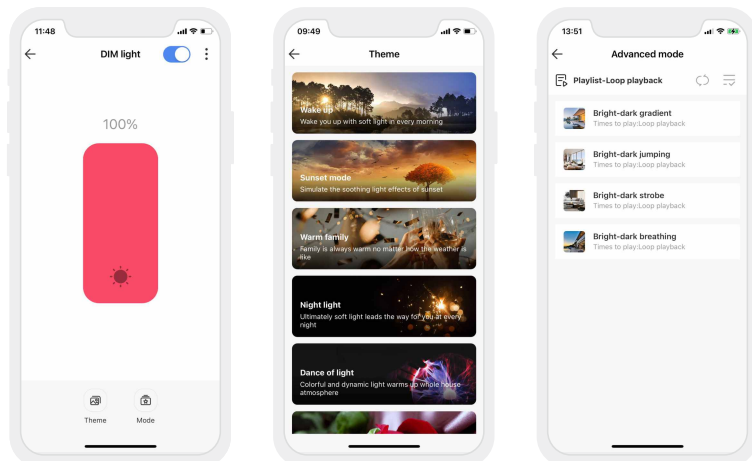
11:48

DIM light

100%

Theme

Mode

09:49

Theme

Wake up
Wake you up with soft light in every morning

Sunset mode
Simulate the soothing light effects of sunset

Warm family
Family is always warm no matter how the weather is like

Night light
Ultimately soft light leads the way for you at every night

Dance of light
Colorful and dynamic light warms up whole house atmosphere

13:51

Advanced mode

Playlist-Loop playback

Bright-dark gradient
Times to play:Loop playback

Bright-dark jumping
Times to play:Loop playback

Bright-dark strobe
Times to play:Loop playback

Bright-dark breathing
Times to play:Loop playback